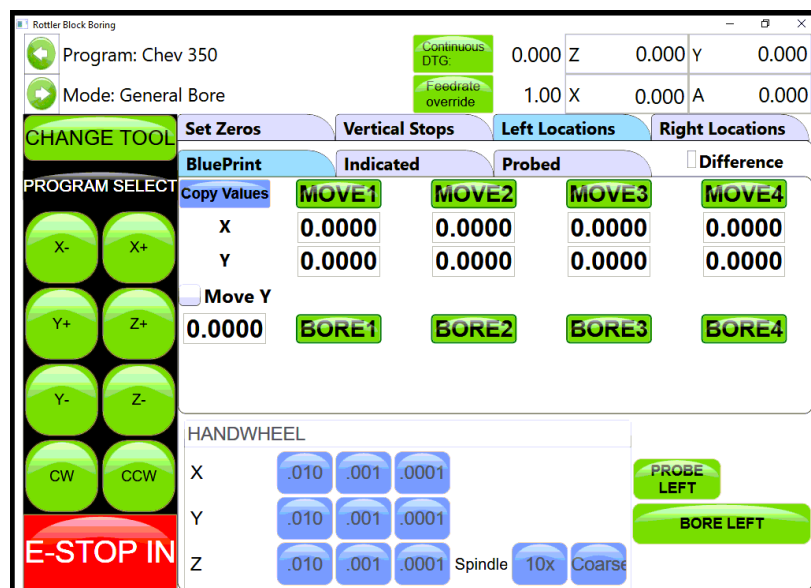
Rottler Block Boring

Program: Chev 350

Continuous DTG: 0.000 Z 0.000 Y 0.000

Mode: General Bore

Feedrate override 1.00 X 0.000 A 0.000

CHANGE TOOL

PROGRAM SELECT

X- X+

Y+ Z+

Y- Z-

CW CCW

E-STOP IN

Set Zeros | Vertical Stops | Left Locations | Right Locations

BluePrint | Indicated | Probed | Difference

Copy Values MOVE1 MOVE2 MOVE3 MOVE4

X 0.0000 0.0000 0.0000 0.0000

Y 0.0000 0.0000 0.0000 0.0000

Move Y

0.0000 BORE1 BORE2 BORE3 BORE4

HANDWHEEL

X .010 .001 .0001

Y .010 .001 .0001

Z .010 .001 .0001 Spindle 10x Coarse

PROBE LEFT

BORE LEFT